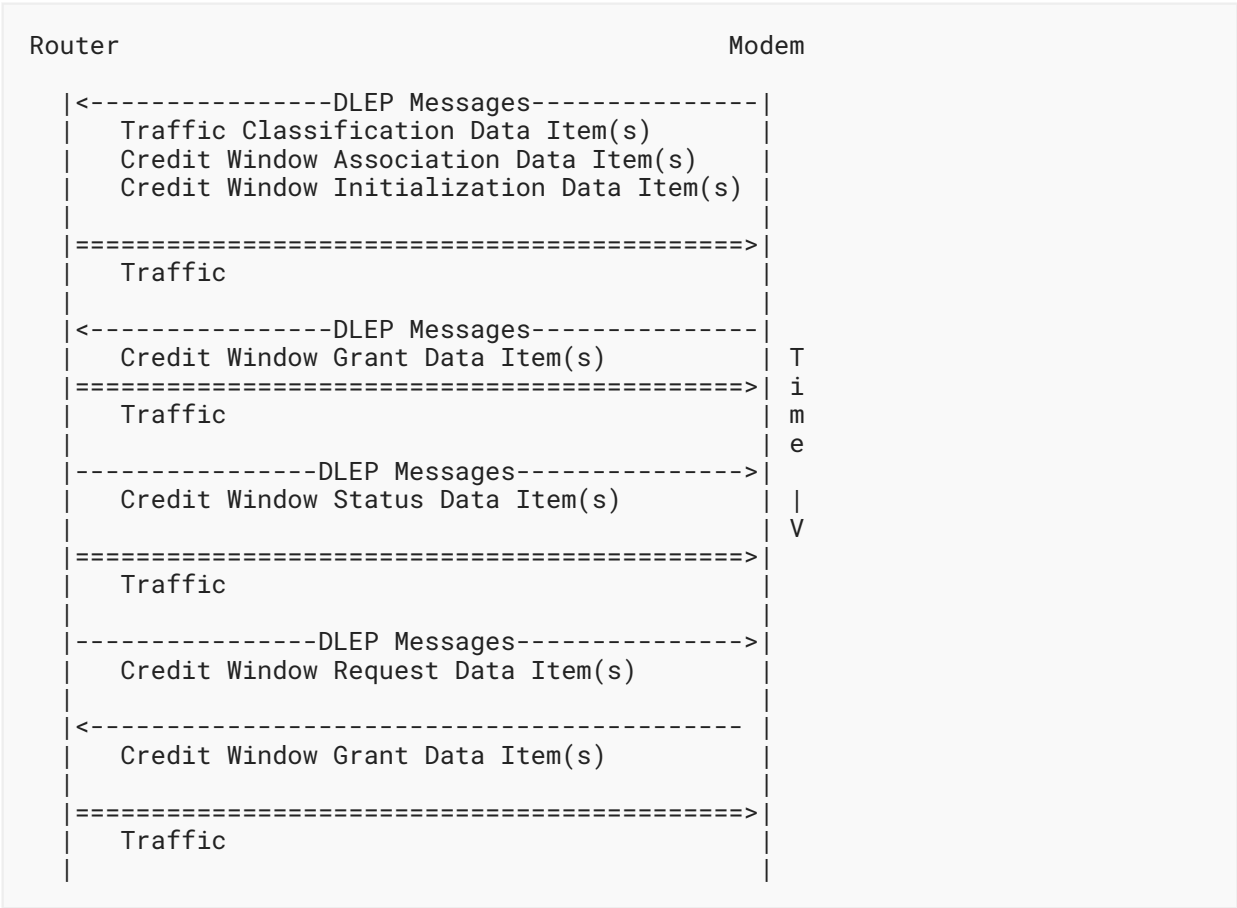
Router Modem

DLEP Messages
Traffic Classification Data Item(s)
Credit Window Association Data Item(s)
Credit Window Initialization Data Item(s)

Traffic

DLEP Messages
Credit Window Grant Data Item(s)

Traffic

Time

DLEP Messages
Credit Window Status Data Item(s)

Traffic

DLEP Messages
Credit Window Request Data Item(s)

Credit Window Grant Data Item(s)

Traffic